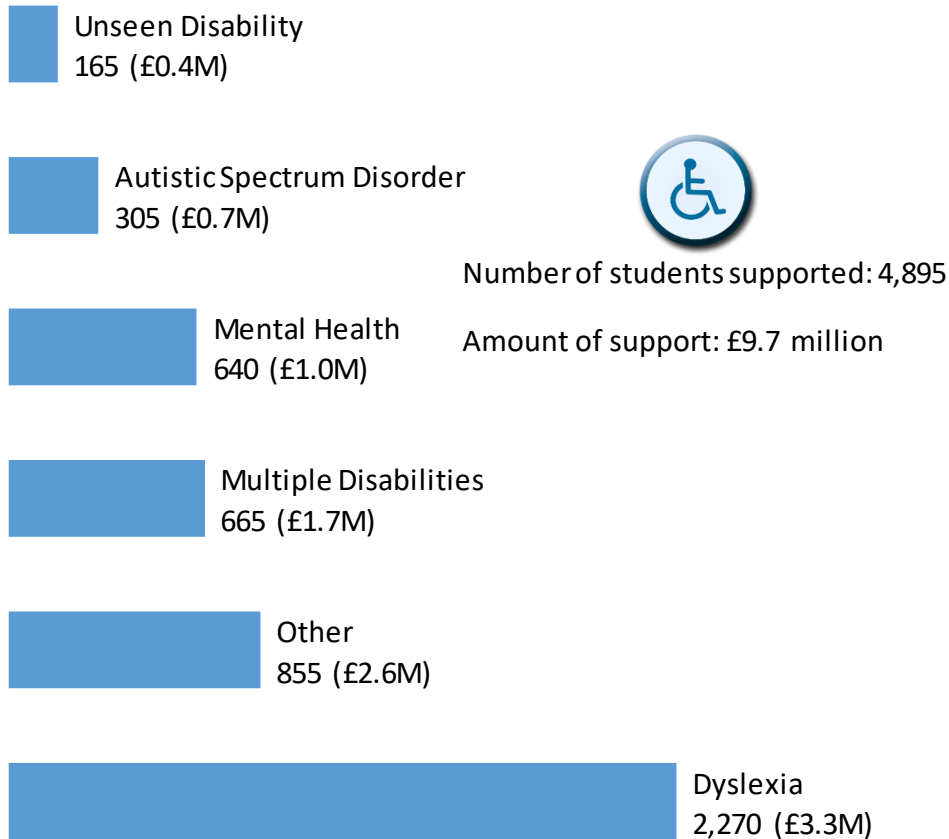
Unseen Disability
165 (£0.4M)

Autistic Spectrum Disorder
305 (£0.7M)

Number of students supported: 4,895

Amount of support: £9.7 million

Mental Health
640 (£1.0M)

Multiple Disabilities
665 (£1.7M)

Other
855 (£2.6M)

Dyslexia
2,270 (£3.3M)